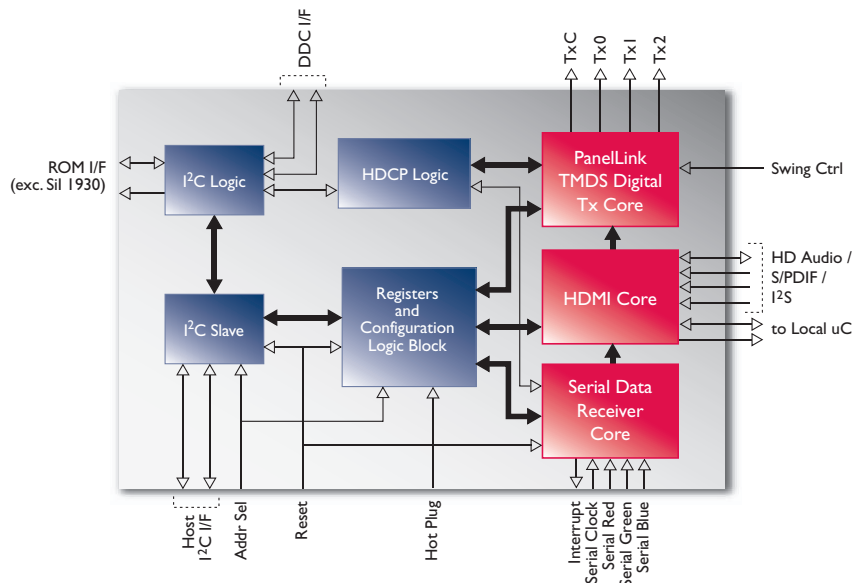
DDC I/F

TxC Tx0 Tx1 Tx2

ROM I/F
(exc. Sil 1930)

I$^2$C Logic

HDCP Logic

PanelLink
TMDS Digital
Tx Core

Swing Ctrl

HD Audio /
S/PDIF /
I$^2$S

HDMI Core

to Local uC

I$^2$C Slave

Registers
and
Configuration
Logic Block

Serial Data
Receiver
Core

Host
I$^2$C I/F

Addr Sel

Reset

Hot Plug

Interrupt
Serial Clock
Serial Red
Serial Green
Serial Blue